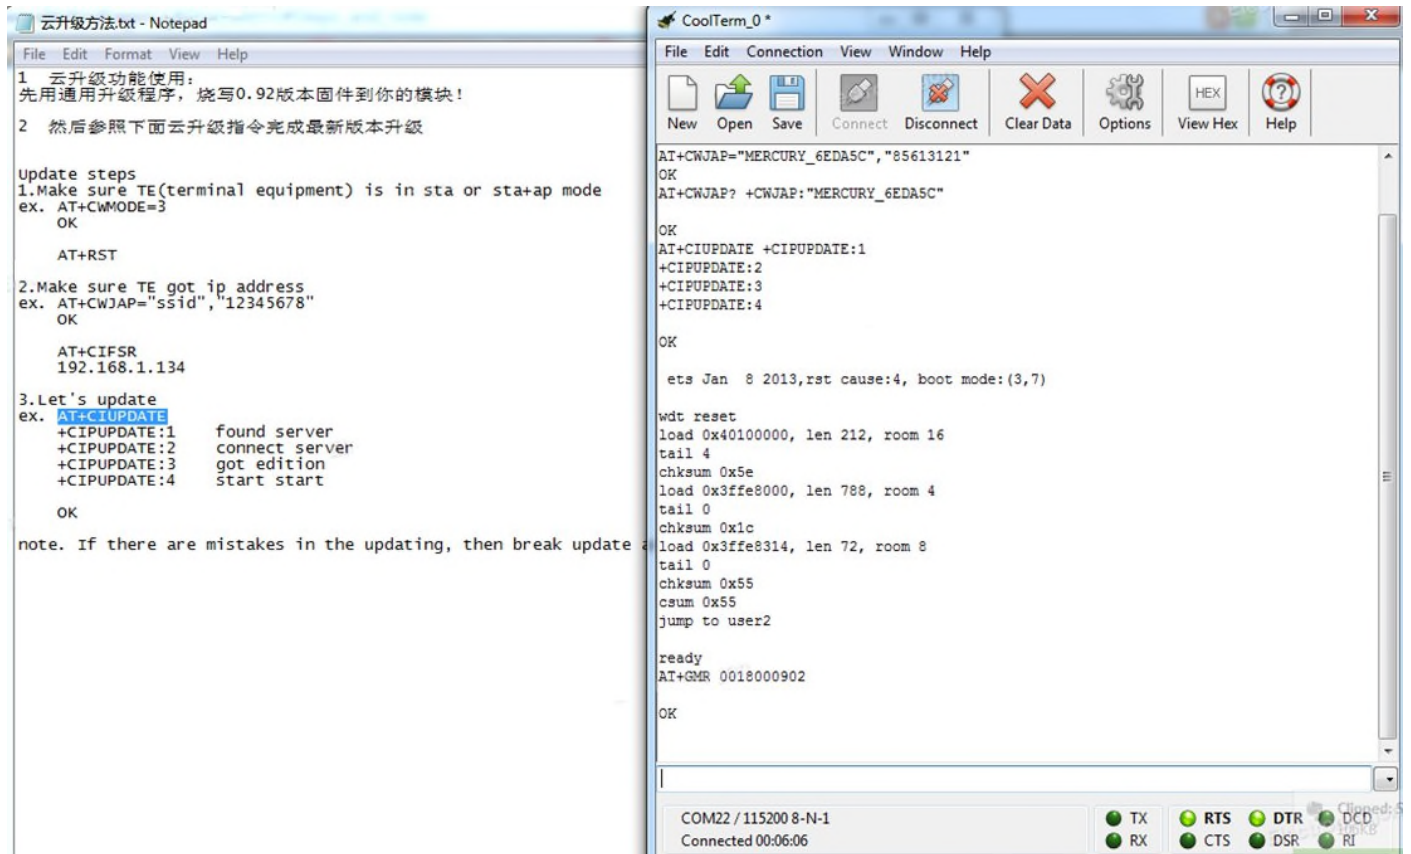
云升级方法.txt - Notepad

File Edit Format View Help

1 云升级功能使用：
先用通用升级程序，烧写0.92版本固件到你的模块！

2 然后参照下面云升级指令完成最新版本升级

Update steps
1.Make sure TE(terminal equipment) is in sta or sta+ap mode
ex. AT+CWMODE=3
OK

AT+RST

2.Make sure TE got ip address
ex. AT+CWJAP="ssid","12345678"
OK

AT+CIFSR
192.168.1.134

3.Let's update
ex. AT+CIUPDATE
+CIPUPDATE:1 found server
+CIPUPDATE:2 connect server
+CIPUPDATE:3 got edition
+CIPUPDATE:4 start start

OK

note. If there are mistakes in the updating, then break update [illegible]

CoolTerm_0 *

File Edit Connection View Window Help

New Open Save Connect Disconnect Clear Data Options HEX View Hex Help

AT+CWJAP="MERCURY_6EDA5C","85613121"
OK
AT+CWJAP? +CWJAP:"MERCURY_6EDA5C"

OK
AT+CIUPDATE +CIPUPDATE:1
+CIPUPDATE:2
+CIPUPDATE:3
+CIPUPDATE:4

OK

ets Jan 8 2013,rst cause:4, boot mode:(3,7)

wdt reset
load 0x40100000, len 212, room 16
tail 4
chksum 0x5e
load 0x3ffe8000, len 788, room 4
tail 0
chksum 0x1c
load 0x3ffe8314, len 72, room 8
tail 0
chksum 0x55
csum 0x55
jump to user2

ready
AT+GMR 0018000902

OK

COM22 / 115200 8-N-1
Connected 00:06:06

TX RX RTS CTS DTR DSR DCD RI